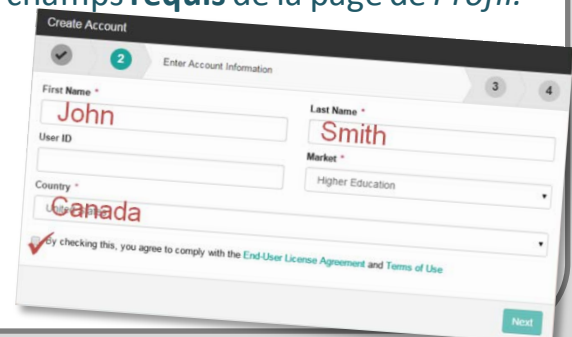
champs requis de la page de Profil.

Create Account

2 Enter Account Information 3 4

First Name *

John

Last Name *

Smith

User ID

Market *

Higher Education

Country *

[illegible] Canada

By checking this, you agree to comply with the End-User License Agreement and Terms of Use

Next